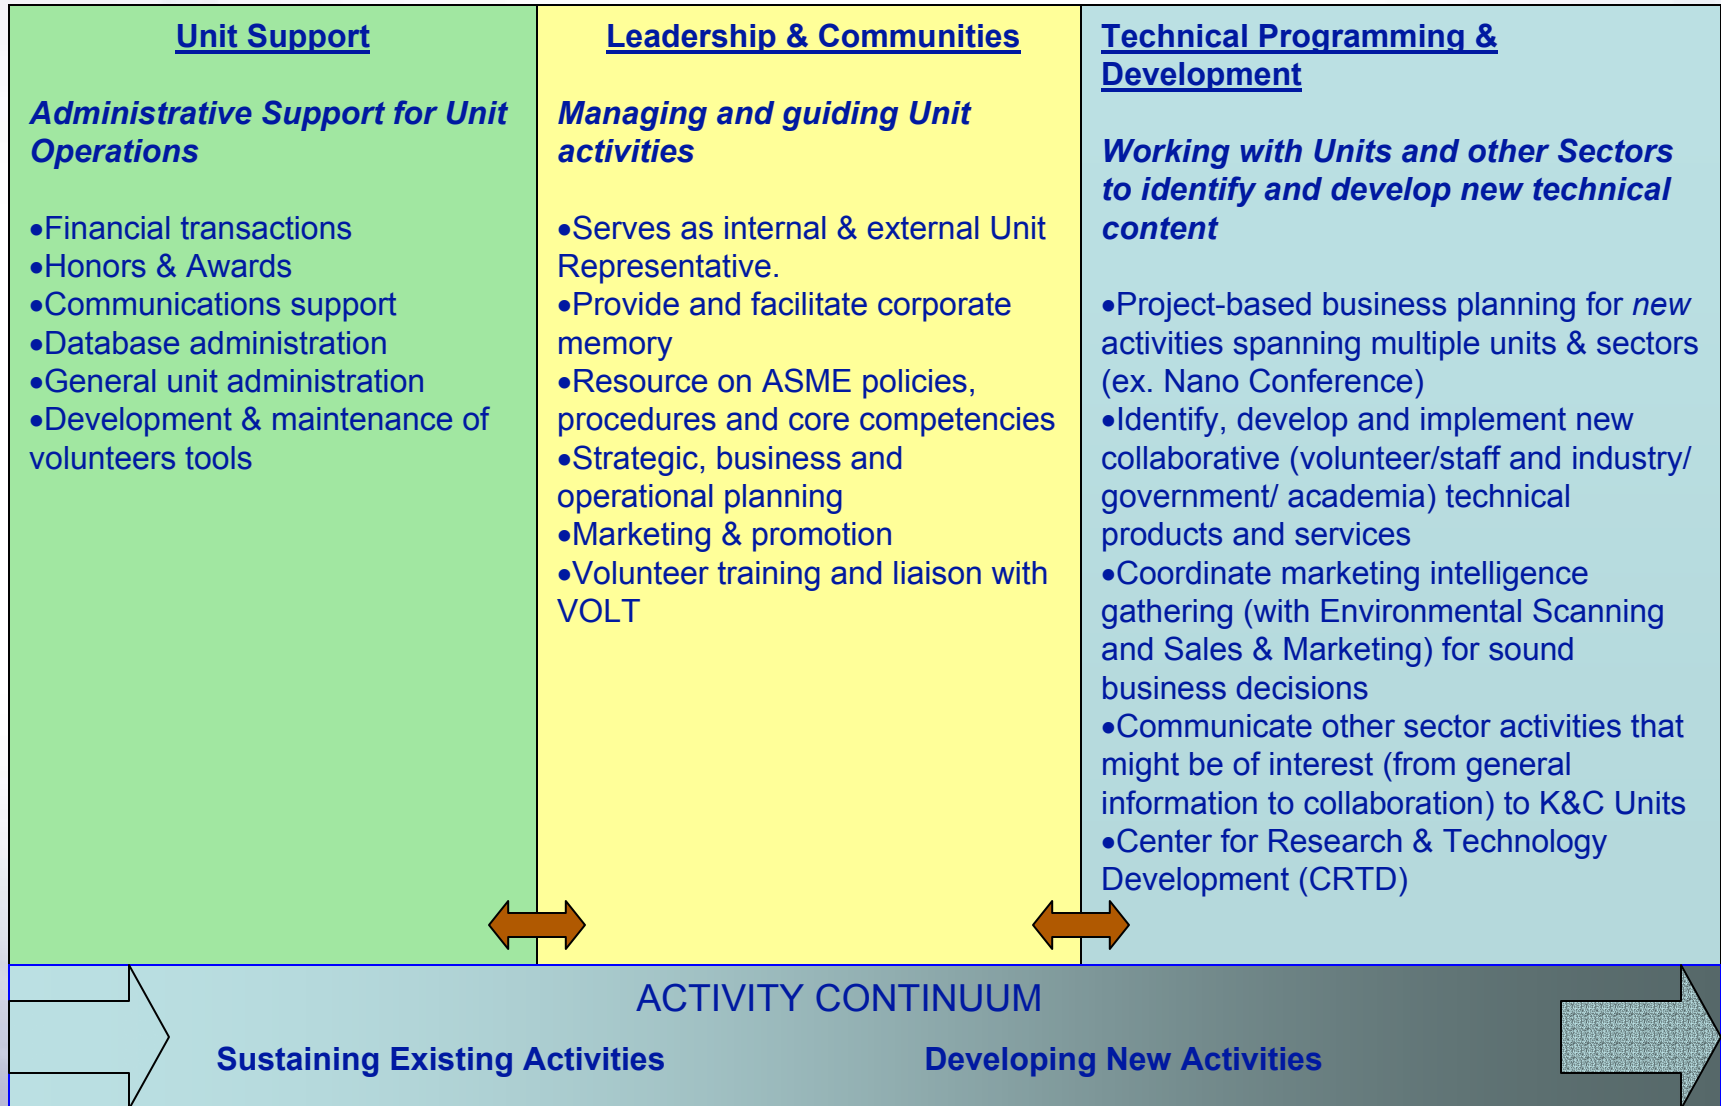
Unit Support

Administrative Support for Unit Operations

•Financial transactions
•Honors & Awards
•Communications support
•Database administration
•General unit administration
•Development & maintenance of volunteers tools

Leadership & Communities

Managing and guiding Unit activities

•Serves as internal & external Unit Representative.
•Provide and facilitate corporate memory
•Resource on ASME policies, procedures and core competencies
•Strategic, business and operational planning
•Marketing & promotion
•Volunteer training and liaison with VOLT

Technical Programming & Development

Working with Units and other Sectors to identify and develop new technical content

•Project-based business planning for new activities spanning multiple units & sectors (ex. Nano Conference)
•Identify, develop and implement new collaborative (volunteer/staff and industry/ government/ academia) technical products and services
•Coordinate marketing intelligence gathering (with Environmental Scanning and Sales & Marketing) for sound business decisions
•Communicate other sector activities that might be of interest (from general information to collaboration) to K&C Units
•Center for Research & Technology Development (CRTD)

ACTIVITY CONTINUUM

Sustaining Existing Activities

Developing New Activities